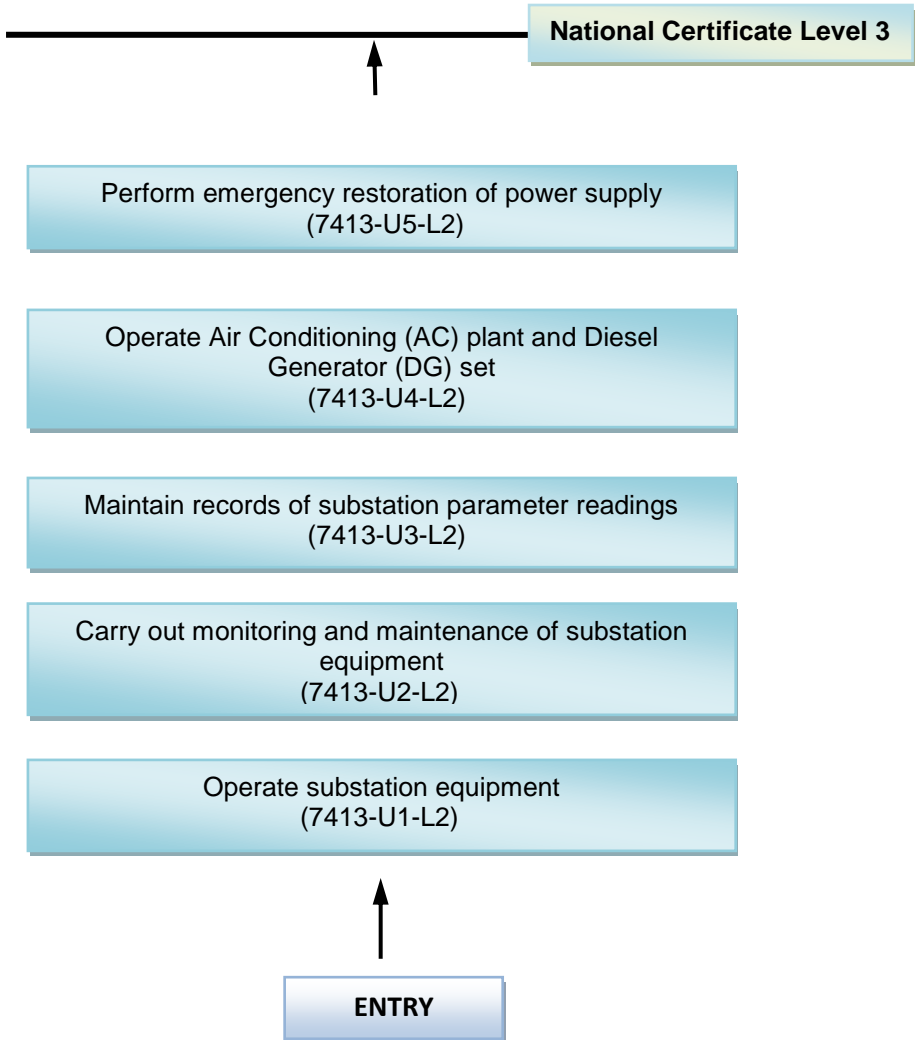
National Certificate Level 3

Perform emergency restoration of power supply
(7413-U5-L2)

Operate Air Conditioning (AC) plant and Diesel Generator (DG) set
(7413-U4-L2)

Maintain records of substation parameter readings
(7413-U3-L2)

Carry out monitoring and maintenance of substation equipment
(7413-U2-L2)

Operate substation equipment
(7413-U1-L2)

ENTRY